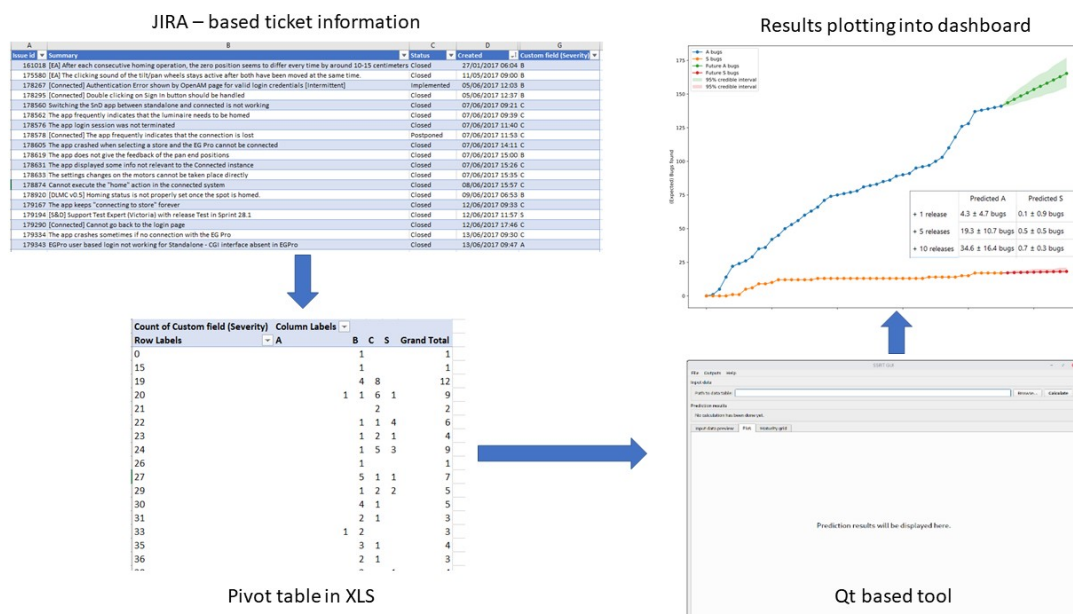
JIRA – based ticket information

| A | B | C | D | G |
|---|---|---|---|---|
| Issue id | Summary | Status | Created | Custom field (Severity) |
| 161018 | [EA] After each consecutive homing operation, the zero position seems to differ every time by around 10-15 centimeters | Closed | 27/01/2017 06:04 | B |
| 175580 | [EA] The clicking sound of the tilt/pan wheels stays active after both have been moved at the same time. | Closed | 11/05/2017 09:00 | B |
| 178267 | [Connected] Authentication Error shown by OpenAM page for valid login credentials [Intermittent] | Implemented | 05/06/2017 12:03 | B |
| 178295 | [Connected] Double clicking on Sign In button should be handled | Closed | 05/06/2017 12:37 | B |
| 178560 | Switching the SnD app between standalone and connected is not working | Closed | 07/06/2017 09:21 | C |
| 178562 | The app frequently indicates that the luminaire needs to be homed | Closed | 07/06/2017 09:39 | C |
| 178576 | The app login session was not terminated | Closed | 07/06/2017 11:40 | C |
| 178578 | [Connected] The app frequently indicates that the connection is lost | Postponed | 07/06/2017 11:53 | C |
| 178605 | The app crashed when selecting a store and the EG Pro cannot be connected | Closed | 07/06/2017 14:11 | C |
| 178619 | The app does not give the feedback of the pan end positions | Closed | 07/06/2017 15:00 | B |
| 178631 | The app displayed some info not relevant to the Connected instance | Closed | 07/06/2017 15:26 | C |
| 178633 | The settings changes on the motors cannot be taken place directly | Closed | 07/06/2017 15:35 | C |
| 178874 | Cannot execute the "home" action in the connected system | Closed | 08/06/2017 15:57 | C |
| 178920 | [DLMC v0.5] Homing status is not properly set once the spot is homed. | Closed | 09/06/2017 06:53 | B |
| 179167 | The app keeps "connecting to store" forever | Closed | 12/06/2017 09:33 | C |
| 179194 | [S&D] Support Test Expert (Victorial) with release Test in Sprint 28.1 | Closed | 12/06/2017 11:57 | S |
| 179290 | [Connected] Cannot go back to the login page | Closed | 12/06/2017 17:46 | C |
| 179334 | The app crashes sometimes if no connection with the EG Pro | Closed | 13/06/2017 09:30 | C |
| 179343 | EGPro user based login not working for Standalone - CGI interface absent in EGPro | Closed | 13/06/2017 09:47 | A |

Count of Custom field (Severity) Column Labels

| Row Labels | A | B | C | S | Grand Total |
|---|---|---|---|---|---|
| 0 | | 1 | | | 1 |
| 15 | | 1 | | | 1 |
| 19 | | 4 | 8 | | 12 |
| 20 | 1 | 1 | 6 | 1 | 9 |
| 21 | | | 2 | | 2 |
| 22 | | 1 | 1 | 4 | 6 |
| 23 | | 1 | 2 | 1 | 4 |
| 24 | | 1 | 5 | 3 | 9 |
| 26 | | 1 | | | 1 |
| 27 | | 5 | 1 | 1 | 7 |
| 29 | | 1 | 2 | 2 | 5 |
| 30 | | 4 | 1 | | 5 |
| 31 | | 2 | 1 | | 3 |
| 33 | 1 | 2 | | | 3 |
| 35 | | 3 | 1 | | 4 |
| 36 | | 2 | 1 | | 3 |

Pivot table in XLS

Results plotting into dashboard

A bugs
S bugs
Future A bugs
Future S bugs
95% credible interval
95% credible interval

(Expected) Bugs found

175
150
125
100
75
50
25
0

| | Predicted A | Predicted S |
|---|---|---|
| + 1 release | 4.3 ± 4.7 bugs | 0.1 ± 0.9 bugs |
| + 5 releases | 19.3 ± 10.7 bugs | 0.5 ± 0.5 bugs |
| + 10 releases | 34.6 ± 16.4 bugs | 0.7 ± 0.3 bugs |

SSRT GUI
File Analysis Help
Input data
Path to data table:
Browse... Calculate
Prediction results
No calculation has been done yet.
Input data preview Plot Reliability grid
Prediction results will be displayed here.

Qt based tool